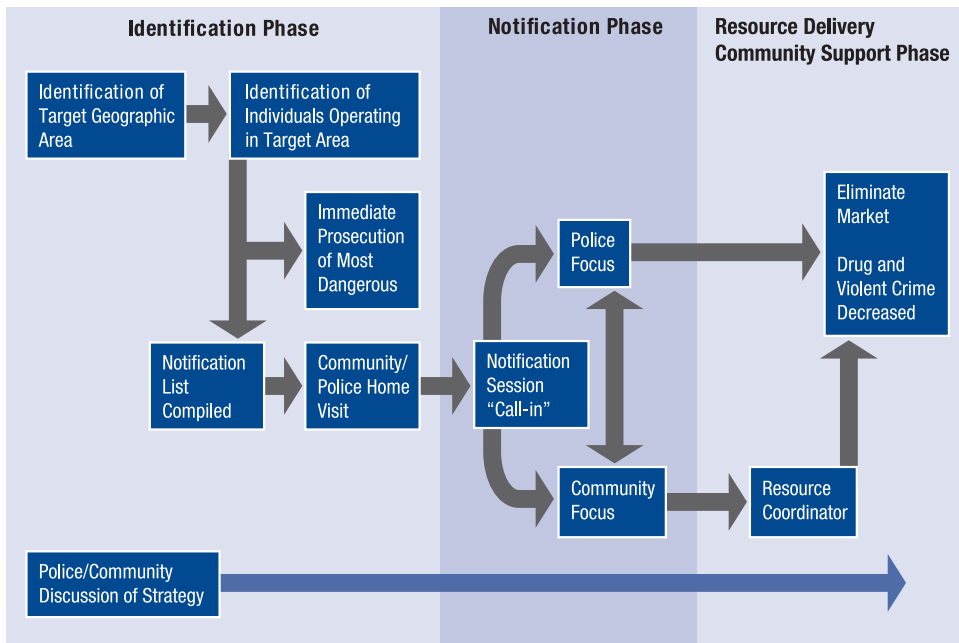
Identification Phase

Notification Phase

Resource Delivery Community Support Phase

Identification of Target Geographic Area

Identification of Individuals Operating in Target Area

Immediate Prosecution of Most Dangerous

Notification List Compiled

Community/ Police Home Visit

Notification Session "Call-in"

Police Focus

Community Focus

Resource Coordinator

Eliminate Market

Drug and Violent Crime Decreased

Police/Community Discussion of Strategy